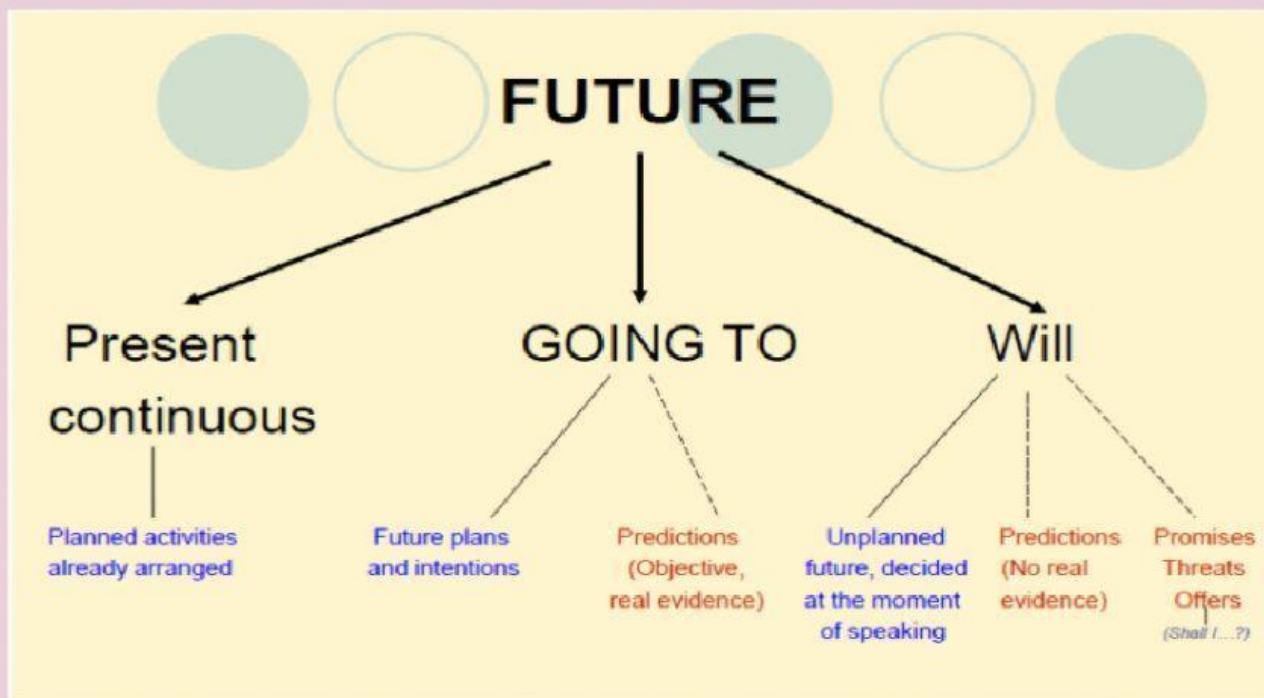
FUTURE

Present continuous

Planned activities already arranged

GOING TO

Future plans and intentions

Predictions (Objective, real evidence)

Will

Unplanned future, decided at the moment of speaking

Predictions (No real evidence)

Promises
Threats
Offers
(Shall I…?)